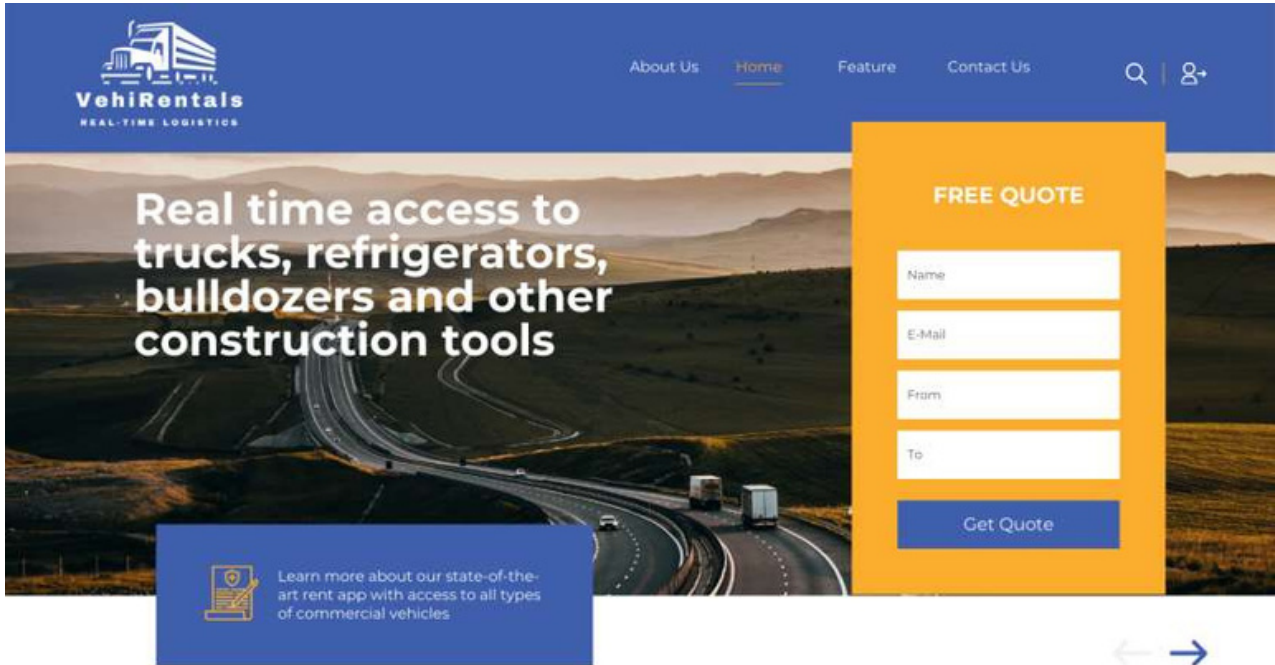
VehiRentals
REAL-TIME LOGISTICS

About Us Home Feature Contact Us

Real time access to trucks, refrigerators, bulldozers and other construction tools

FREE QUOTE

Name

E-Mail

From

To

Get Quote

Learn more about our state-of-the-art rent app with access to all types of commercial vehicles